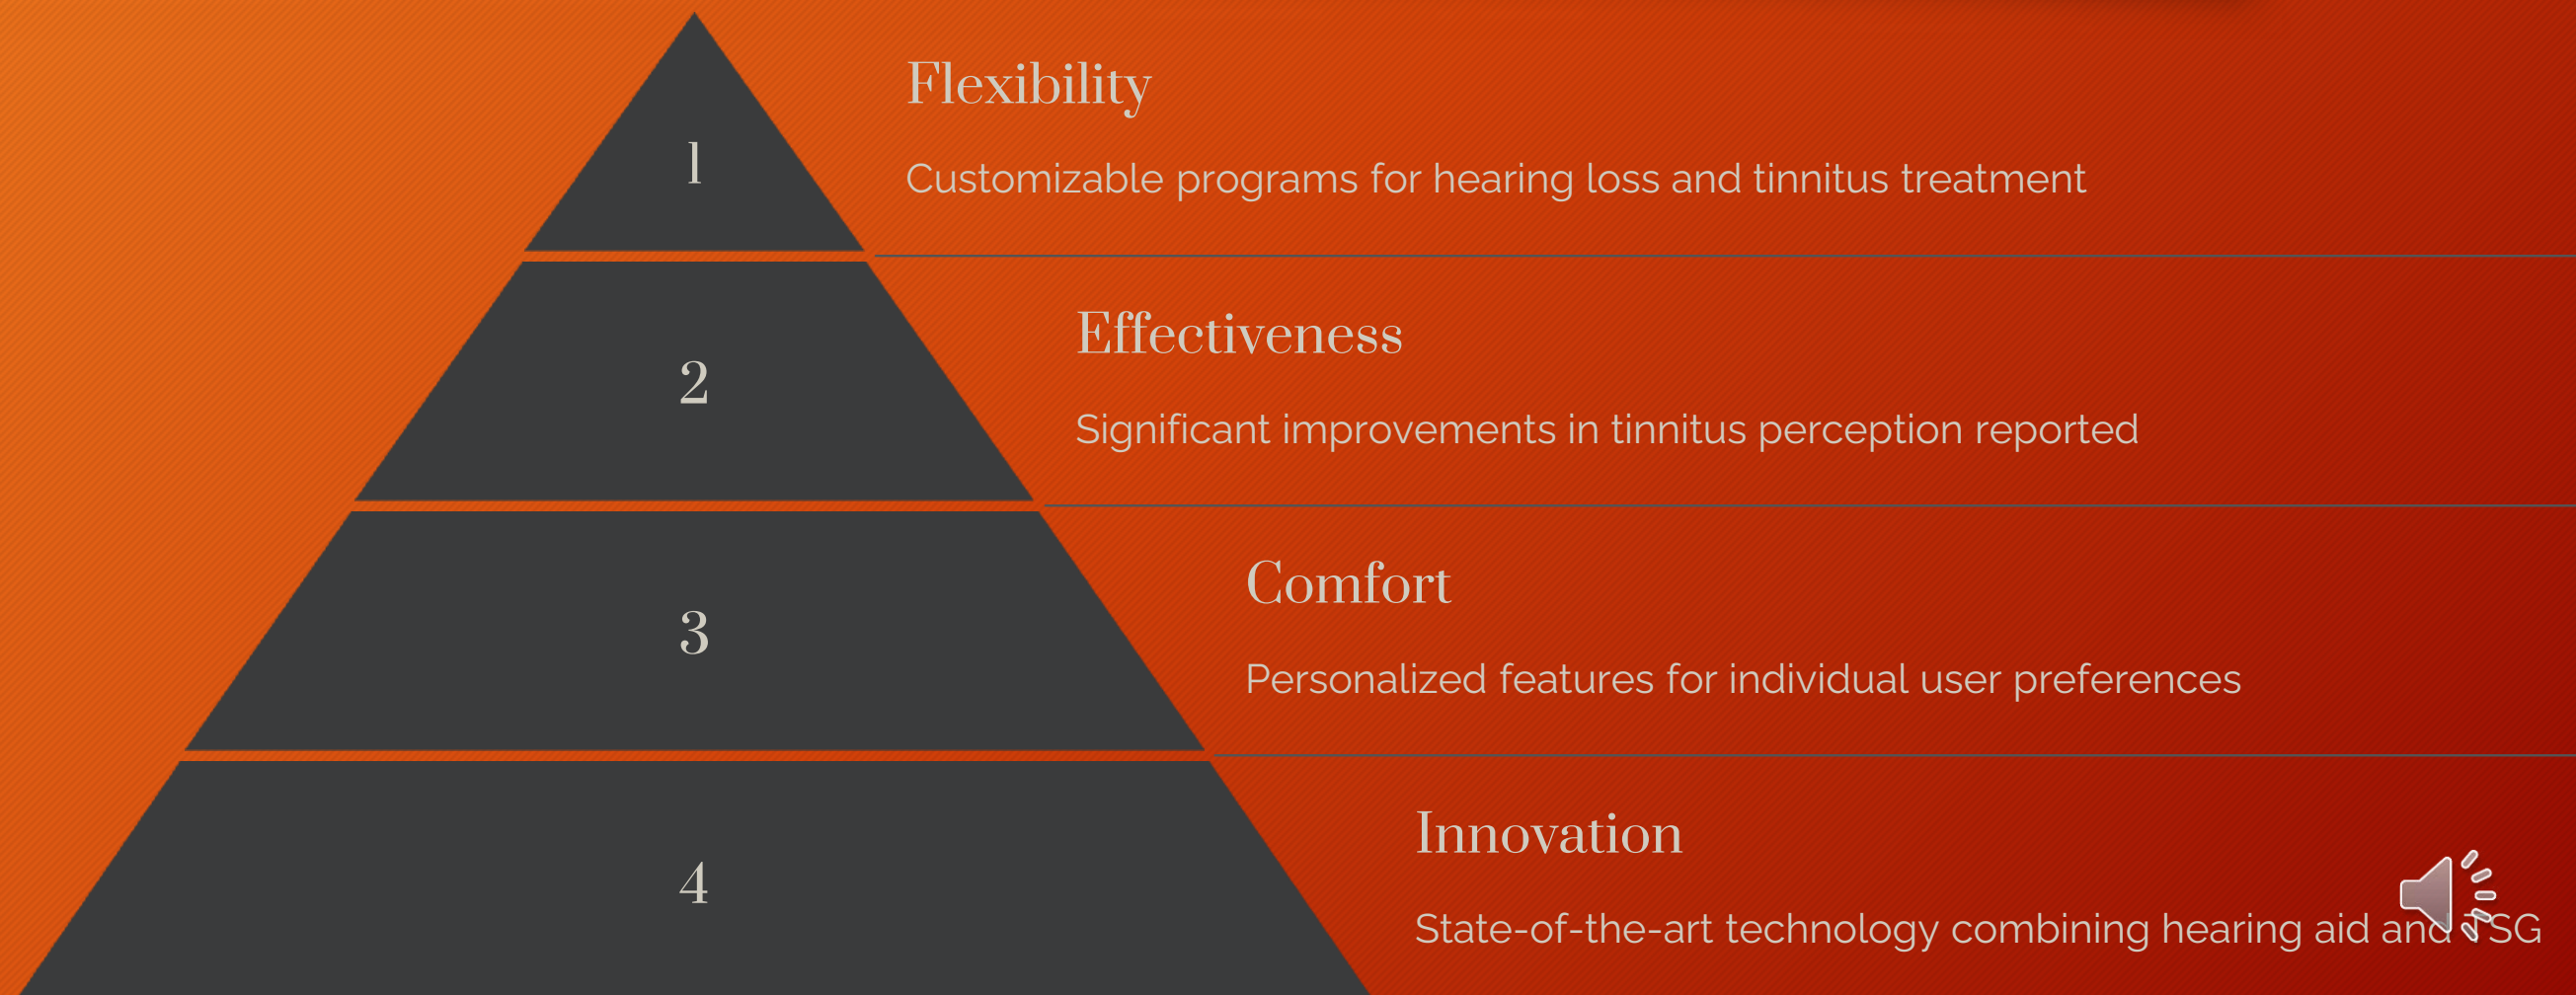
1

Flexibility

Customizable programs for hearing loss and tinnitus treatment

2

Effectiveness

Significant improvements in tinnitus perception reported

3

Comfort

Personalized features for individual user preferences

4

Innovation

State-of-the-art technology combining hearing aid and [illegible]SG